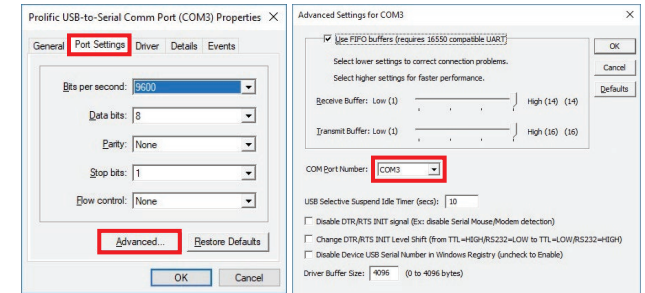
Prolific USB-to-Serial Comm Port (COM3) Properties ×

General | Port Settings | Driver | Details | Events

Bits per second: 9600

Data bits: 8

Parity: None

Stop bits: 1

Flow control: None

Advanced... | Restore Defaults

OK | Cancel

Advanced Settings for COM3 ×

Use FIFO buffers (requires 16550 compatible UART)

Select lower settings to correct connection problems.

Select higher settings for faster performance.

Receive Buffer: Low (1) High (14) (14)

Transmit Buffer: Low (1) High (16) (16)

OK

Cancel

Defaults

COM Port Number: COM3

USB Selective Suspend Idle Timer (secs): 10

Disable DTR/RTS INIT signal (Ex: disable Serial Mouse/Modem detection)

Change DTR/RTS INIT Level Shift (from TTL=HIGH/RS232=LOW to TTL=LOW/RS232=HIGH)

Disable Device USB Serial Number in Windows Registry (uncheck to Enable)

Driver Buffer Size: 4096 (0 to 4096 bytes)